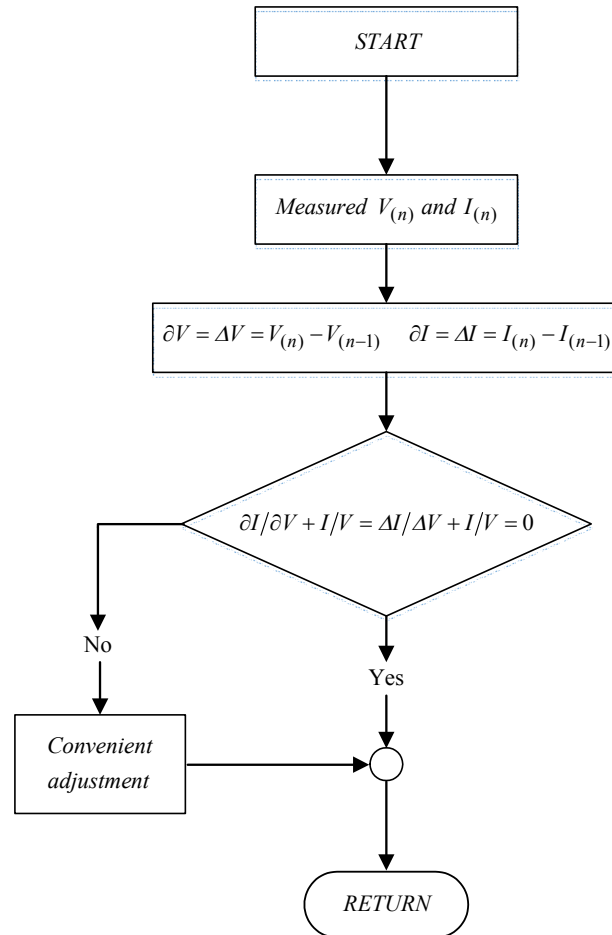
START

Measured $V_{(n)}$ and $I_{(n)}$

$\partial V = \Delta V = V_{(n)} - V_{(n-1)}$ $\partial I = \Delta I = I_{(n)} - I_{(n-1)}$

$\partial I/\partial V + I/V = \Delta I/\Delta V + I/V = 0$

No

Yes

Convenient adjustment

RETURN